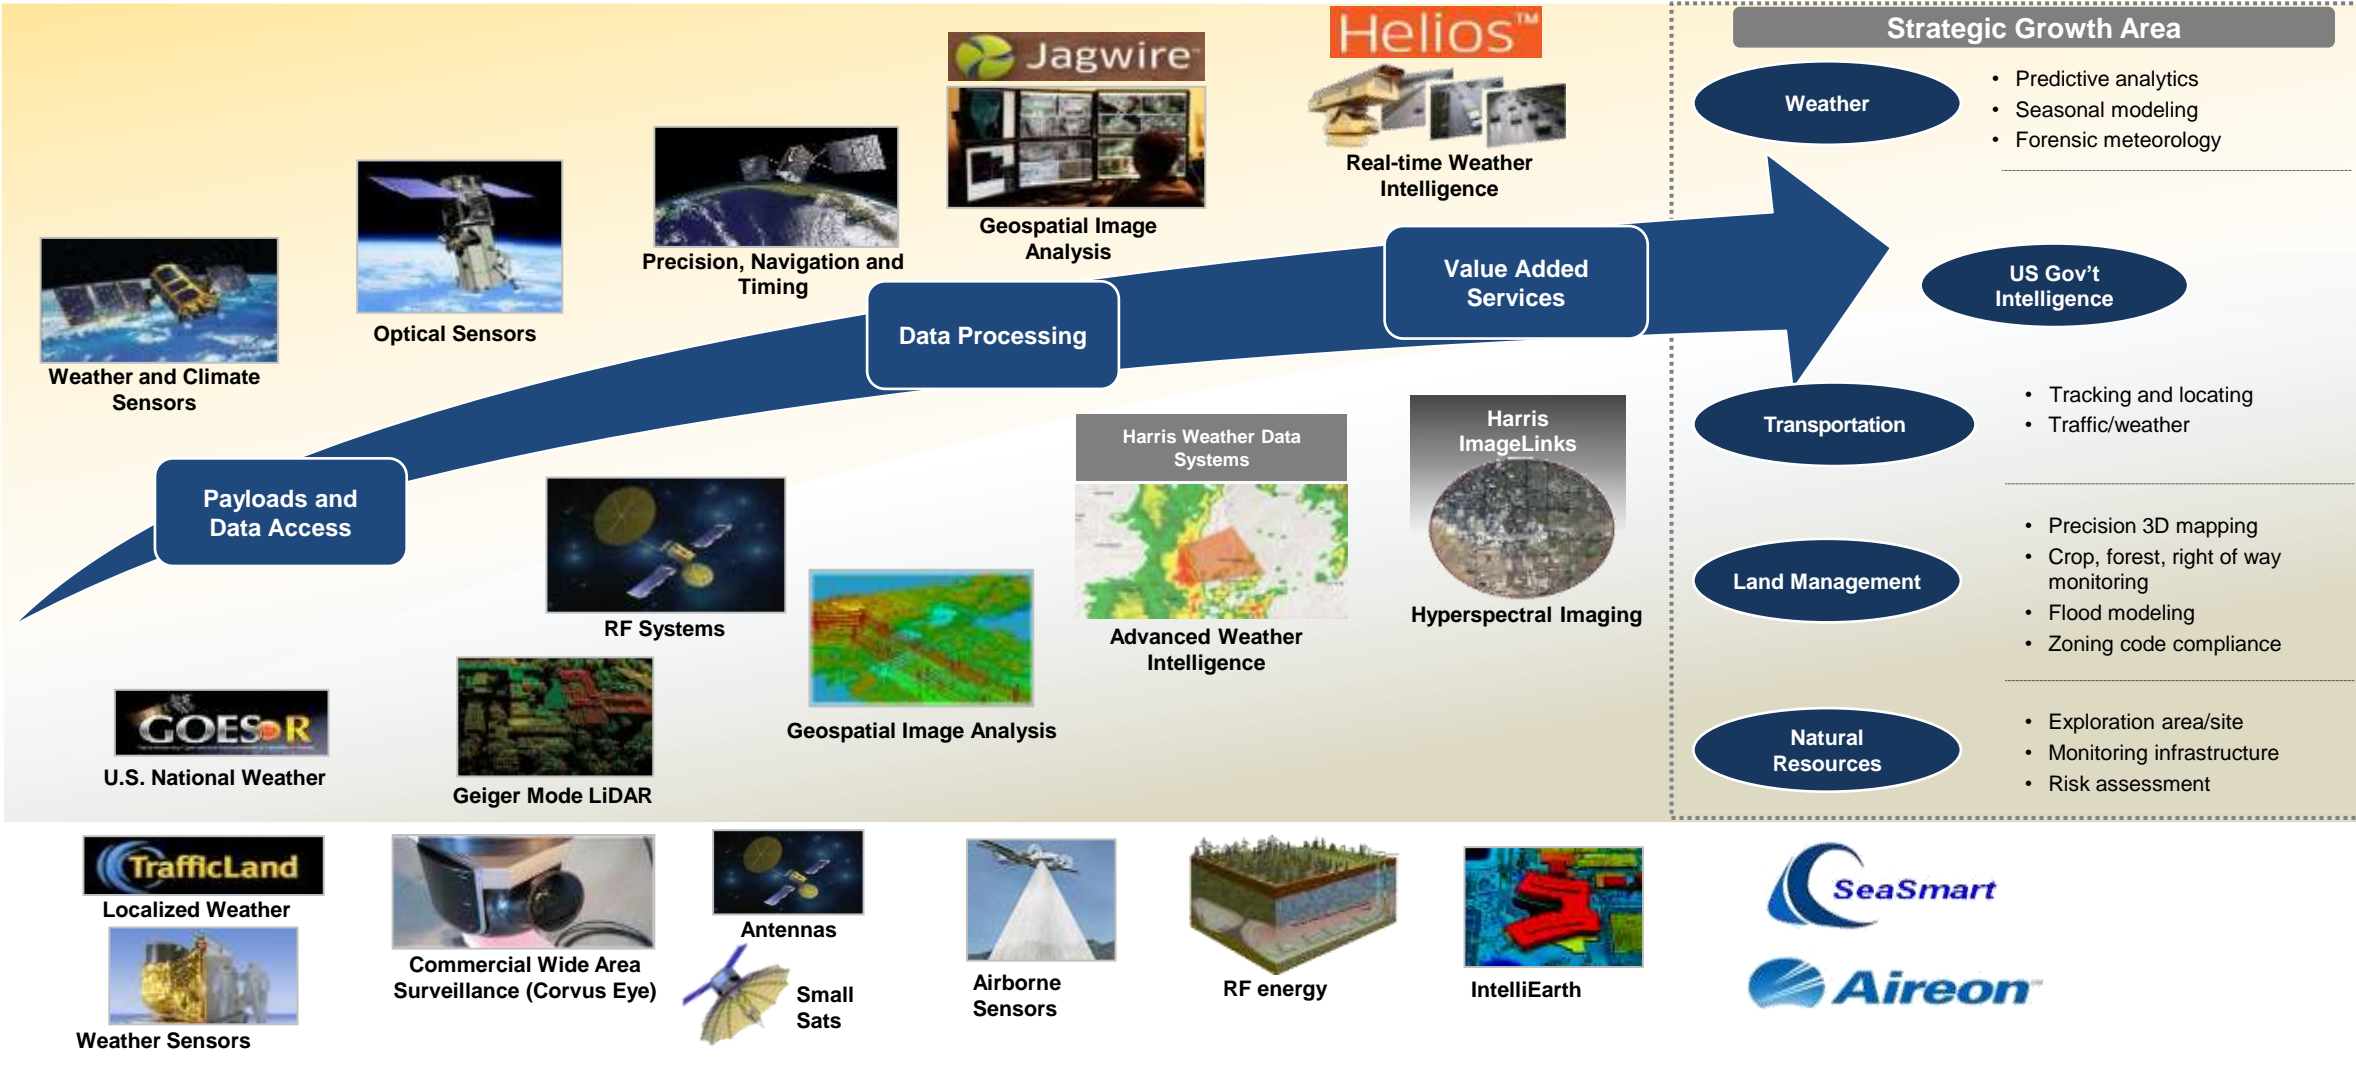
Helios™

Jagwire

Real-time Weather Intelligence

Geospatial Image Analysis

Precision, Navigation and Timing

Optical Sensors

Weather and Climate Sensors

Value Added Services

Data Processing

Payloads and Data Access

Harris Weather Data Systems

Harris ImageLinks

RF Systems

Advanced Weather Intelligence

Hyperspectral Imaging

Geospatial Image Analysis

GOES-R

U.S. National Weather

Geiger Mode LiDAR

Strategic Growth Area

Weather
- Predictive analytics
- Seasonal modeling
- Forensic meteorology

US Gov't Intelligence

Transportation
- Tracking and locating
- Traffic/weather

Land Management
- Precision 3D mapping
- Crop, forest, right of way monitoring
- Flood modeling
- Zoning code compliance

Natural Resources
- Exploration area/site
- Monitoring infrastructure
- Risk assessment

TrafficLand

Localized Weather

Weather Sensors

Commercial Wide Area Surveillance (Corvus Eye)

Antennas

Small Sats

Airborne Sensors

RF energy

IntelliEarth

SeaSmart

Aireon